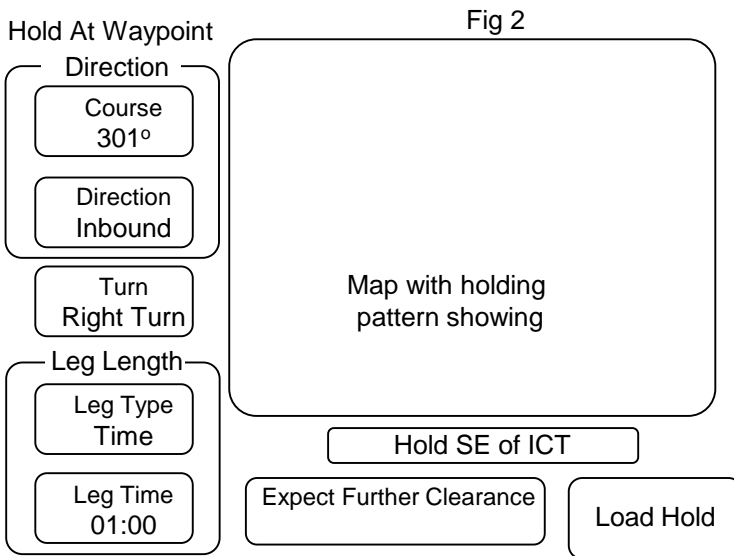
Hold At Waypoint

Fig 2

Direction

Course
301°

Direction
Inbound

Turn
Right Turn

Leg Length

Leg Type
Time

Leg Time
01:00

Map with holding pattern showing

Hold SE of ICT

Expect Further Clearance

Load Hold